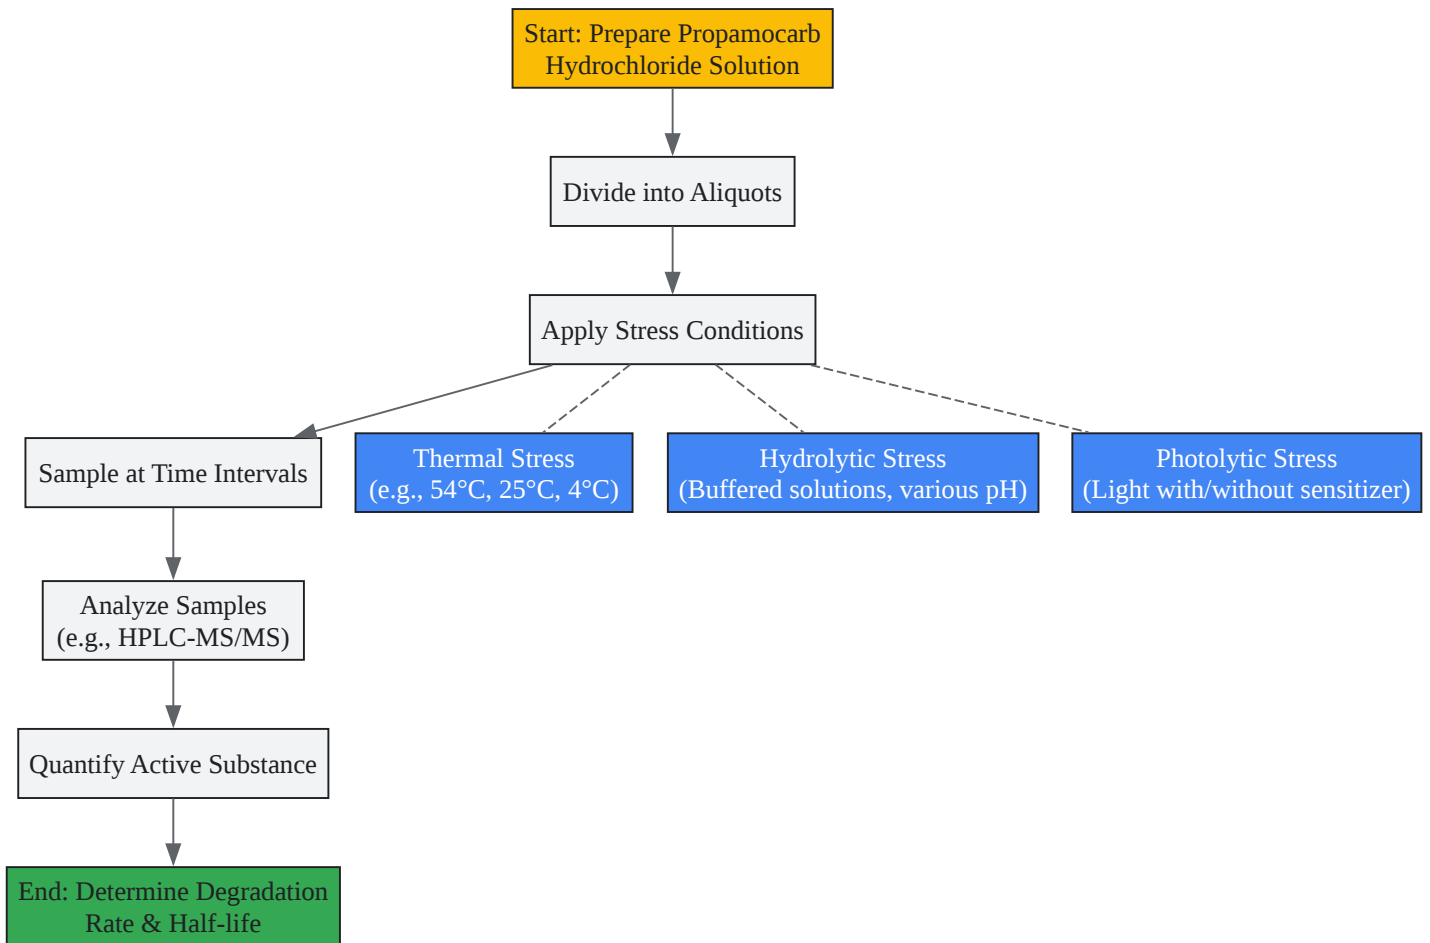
Start: Prepare Propamocarb Hydrochloride Solution

Divide into Aliquots

Apply Stress Conditions

Sample at Time Intervals

Thermal Stress
(e.g., 54°C, 25°C, 4°C)

Hydrolytic Stress
(Buffered solutions, various pH)

Photolytic Stress
(Light with/without sensitizer)

Analyze Samples
(e.g., HPLC-MS/MS)

Quantify Active Substance

End: Determine Degradation Rate & Half-life